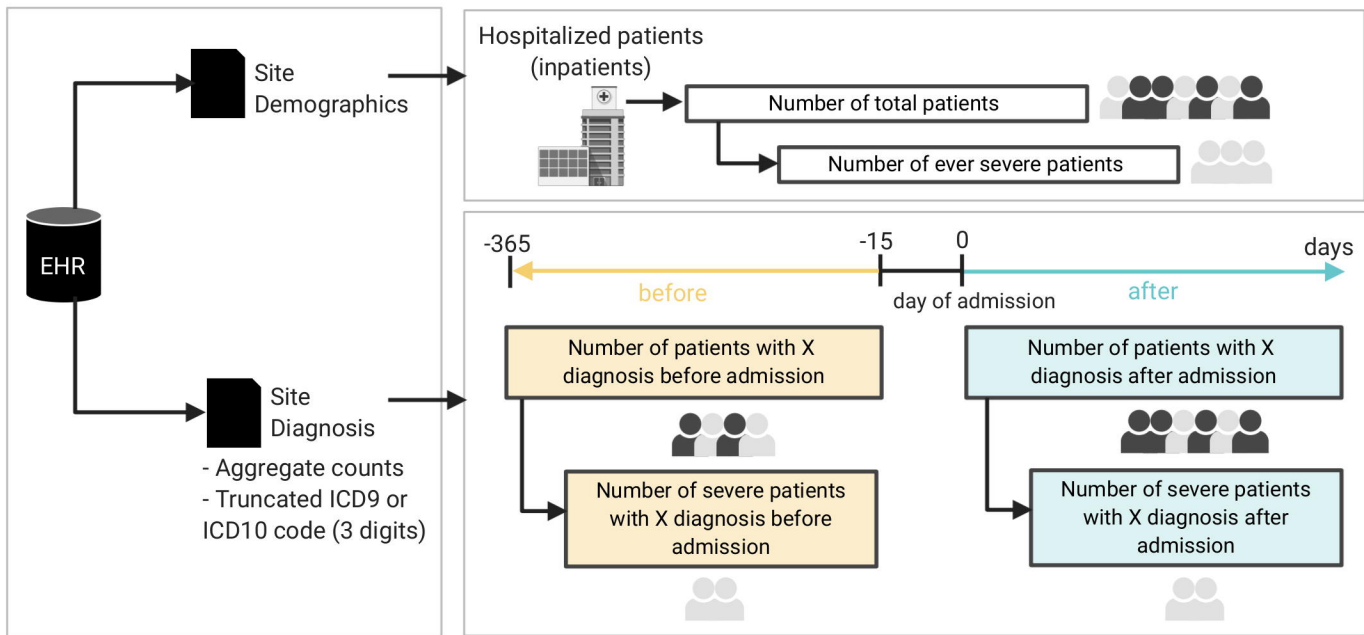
EHR

Site Demographics

Site Diagnosis

- Aggregate counts
- Truncated ICD9 or ICD10 code (3 digits)

Hospitalized patients (inpatients)

Number of total patients

Number of ever severe patients

-365

-15

0

days

before

day of admission

after

Number of patients with X diagnosis before admission

Number of severe patients with X diagnosis before admission

Number of patients with X diagnosis after admission

Number of severe patients with X diagnosis after admission